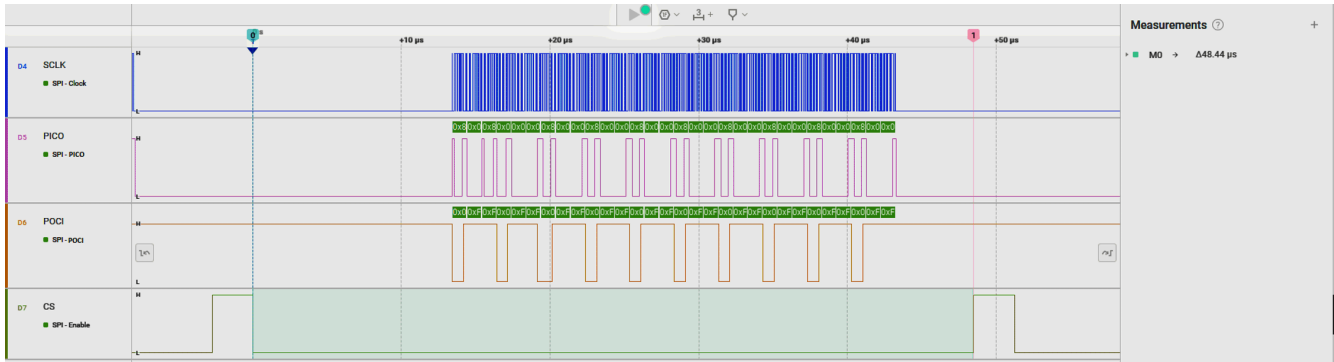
Measurements ⓘ +

M0 → Δ48.44 μs

0 +10 μs +20 μs +30 μs +40 μs 1 +50 μs

D4 SCLK
SPI - Clock
H
L

D5 PICO
SPI - PICO
H
L
0x8 0x0 0x8 0x0 0x8 0x0 0x8 0x0 0x8 0x0 0x8 0x0 0x0 0x8 0x0 0x8 0x0 0x0 0x8 0x0 0x0 0x8 0x0 0x8 0x0 0x8 0x0 0x8 0x0 0x0

D6 POCI
SPI - POCI
H
L
0x0 0xF 0x0 0xF 0x0 0xF 0x0 0xF 0x0 0xF 0x0 0xF 0x0 0xF 0x0 0xF 0x0 0xF 0xF 0x0 0xF 0x0 0xF 0x0 0xF 0x0 0xF 0x0 0xF 0xF

D7 CS
SPI - Enable
H
L